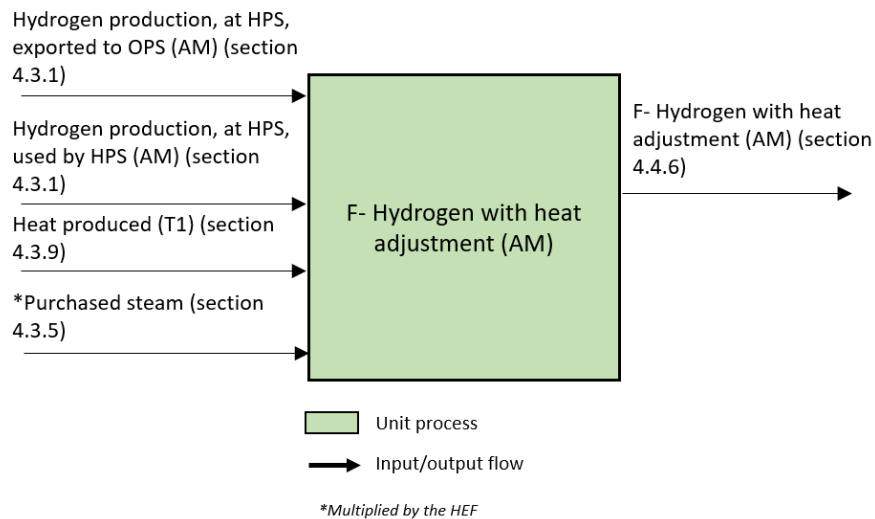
Hydrogen production, at HPS, exported to OPS (AM) (section 4.3.1)

Hydrogen production, at HPS, used by HPS (AM) (section 4.3.1)

Heat produced (T1) (section 4.3.9)

*Purchased steam (section 4.3.5)

F- Hydrogen with heat adjustment (AM)

F- Hydrogen with heat adjustment (AM) (section 4.4.6)

Unit process

Input/output flow

*Multiplied by the HEF